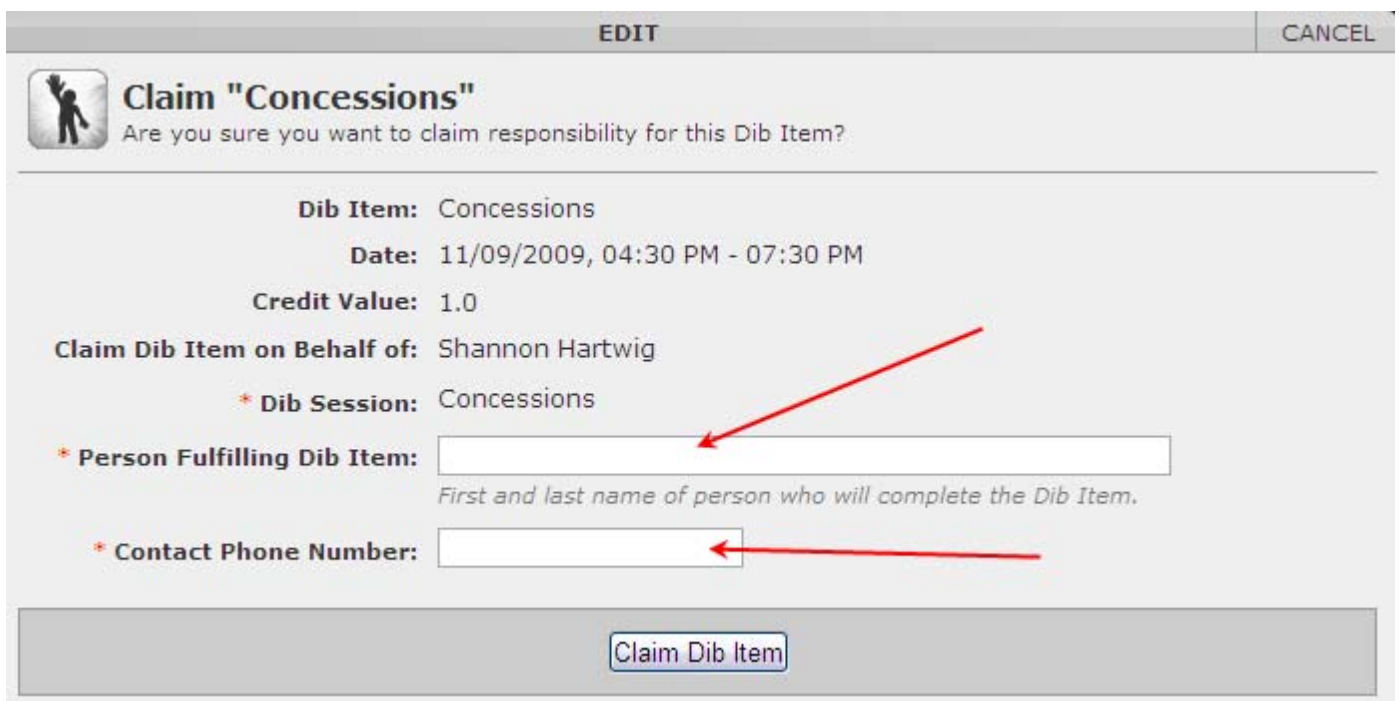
EDIT

CANCEL

Claim "Concessions"
Are you sure you want to claim responsibility for this Dib Item?

Dib Item: Concessions

Date: 11/09/2009, 04:30 PM - 07:30 PM

Credit Value: 1.0

Claim Dib Item on Behalf of: Shannon Hartwig

* Dib Session: Concessions

* Person Fulfilling Dib Item:

First and last name of person who will complete the Dib Item.

* Contact Phone Number:

Claim Dib Item